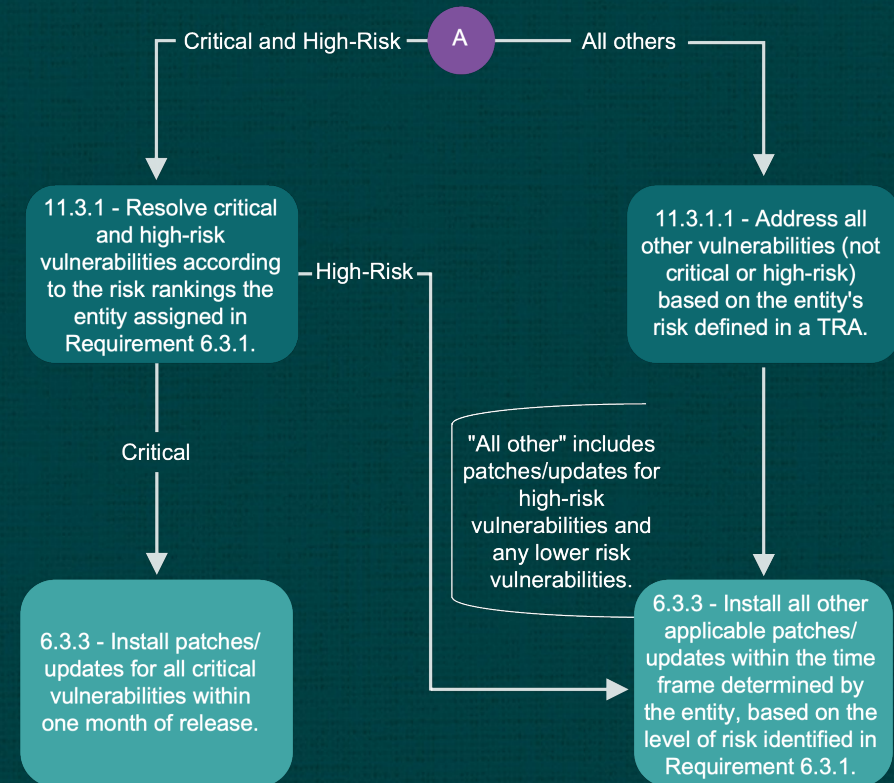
Critical and High-Risk

A

All others

11.3.1 - Resolve critical and high-risk vulnerabilities according to the risk rankings the entity assigned in Requirement 6.3.1.

High-Risk

11.3.1.1 - Address all other vulnerabilities (not critical or high-risk) based on the entity's risk defined in a TRA.

Critical

"All other" includes patches/updates for high-risk vulnerabilities and any lower risk vulnerabilities.

6.3.3 - Install patches/ updates for all critical vulnerabilities within one month of release.

6.3.3 - Install all other applicable patches/ updates within the time frame determined by the entity, based on the level of risk identified in Requirement 6.3.1.